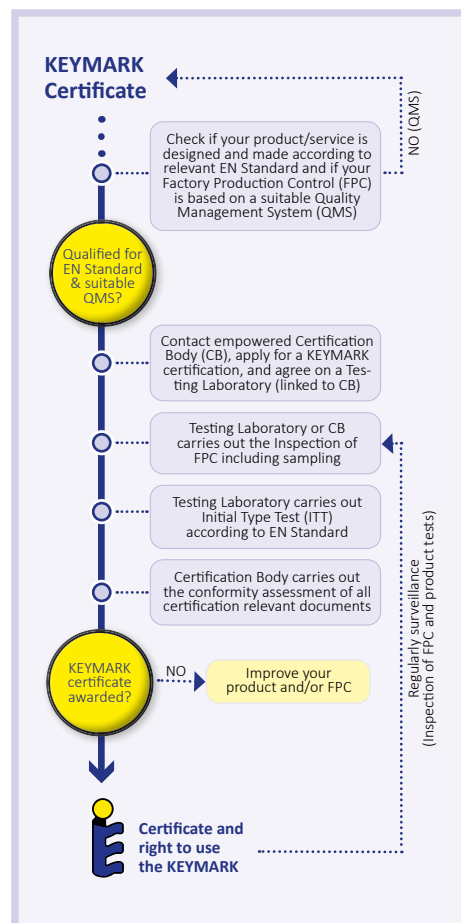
KEYMARK Certificate

NO (QMS)

Check if your product/service is designed and made according to relevant EN Standard and if your Factory Production Control (FPC) is based on a suitable Quality Management System (QMS)

Qualified for EN Standard & suitable QMS?

Contact empowered Certification Body (CB), apply for a KEYMARK certification, and agree on a Testing Laboratory (linked to CB)

Testing Laboratory or CB carries out the Inspection of FPC including sampling

Testing Laboratory carries out Initial Type Test (ITT) according to EN Standard

Certification Body carries out the conformity assessment of all certification relevant documents

KEYMARK certificate awarded?

NO

Improve your product and/or FPC

Regularly surveillance (Inspection of FPC and product tests)

Certificate and right to use the KEYMARK